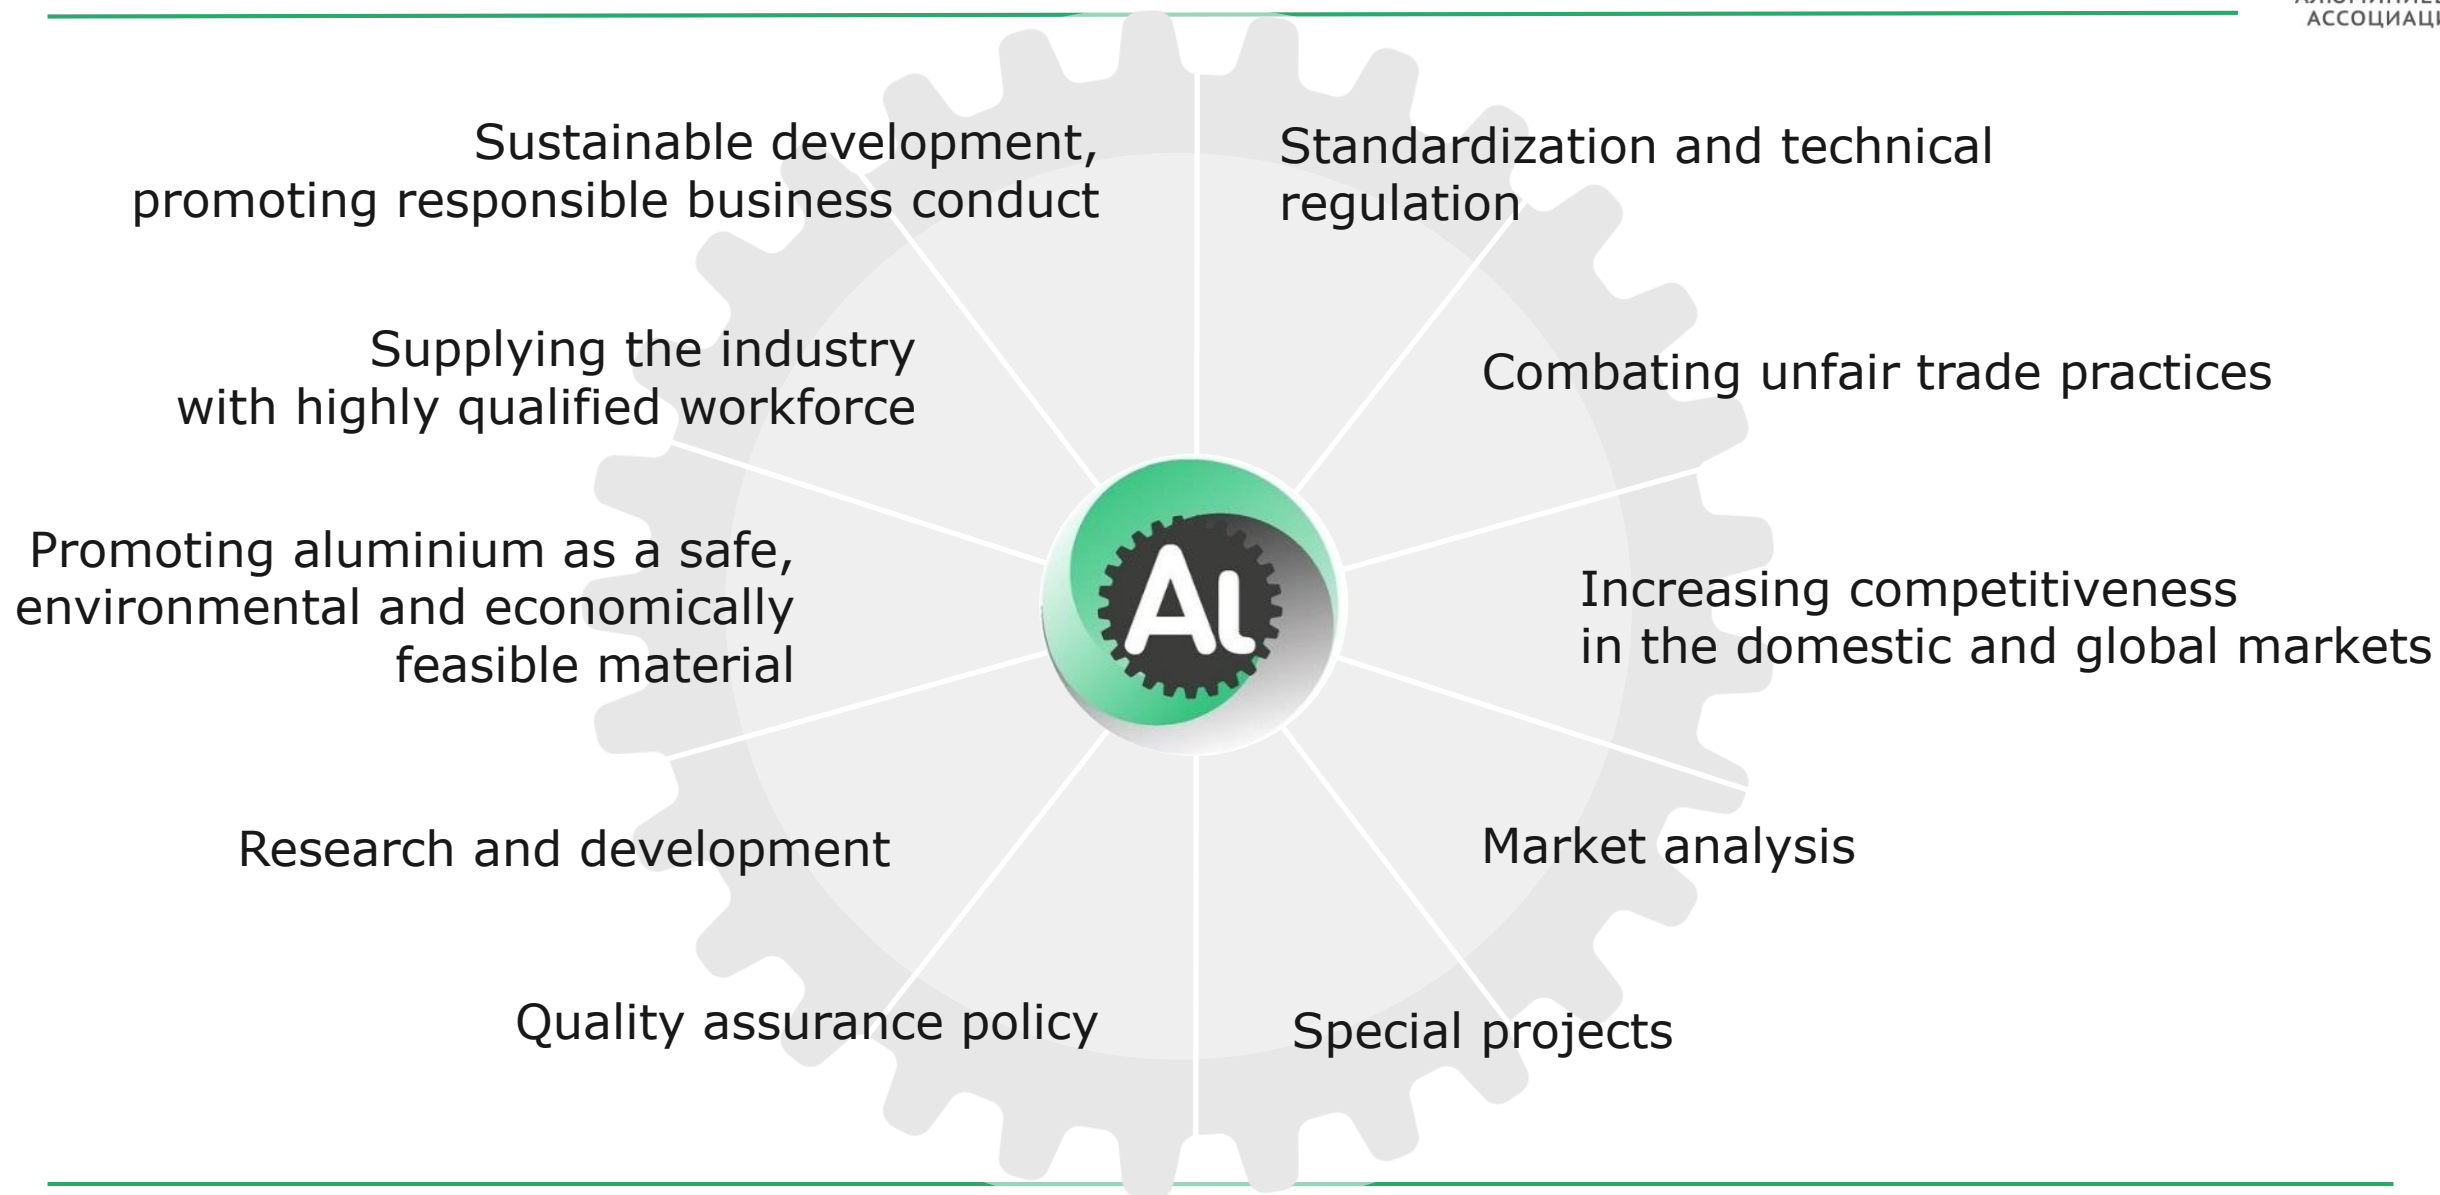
АССОЦИАЦ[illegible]

Sustainable development, promoting responsible business conduct

Standardization and technical regulation

Supplying the industry with highly qualified workforce

Combating unfair trade practices

Promoting aluminium as a safe, environmental and economically feasible material

Al

Increasing competitiveness in the domestic and global markets

Research and development

Market analysis

Quality assurance policy

Special projects